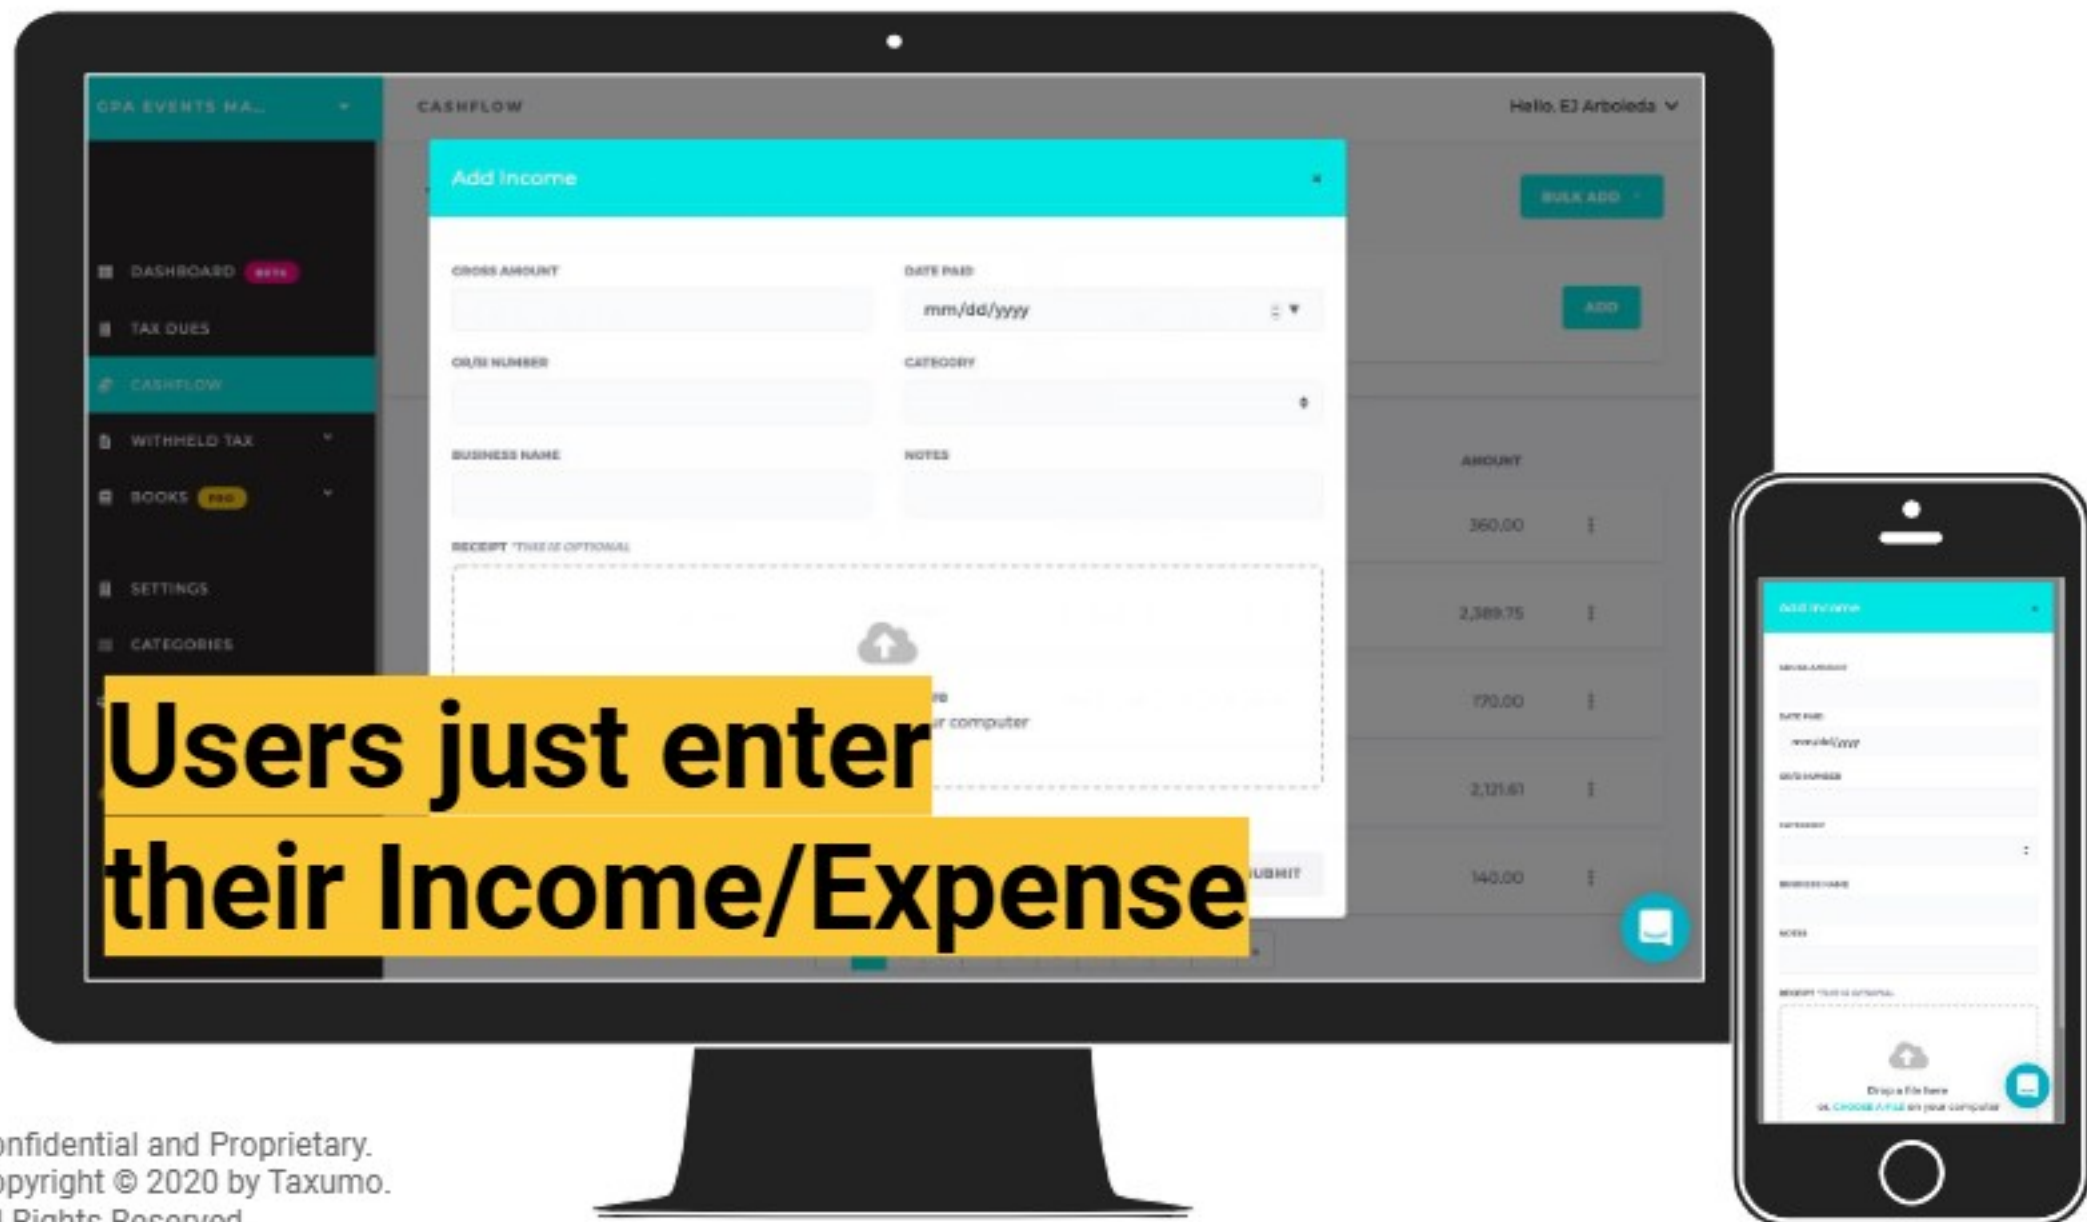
CPA EVENTS MA...

CASHFLOW

Hello, EJ Arboleda

DASHBOARD BETA
TAX DUES
CASHFLOW
WITHHELD TAX
BOOKS PRO
SETTINGS
CATEGORIES

BULK ADD
ADD

Add Income ×

GROSS AMOUNT
DATE PAID
mm/dd/yyyy
OR/SI NUMBER
CATEGORY
BUSINESS NAME
NOTES
RECEIPT *THIS IS OPTIONAL

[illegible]e
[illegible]r computer

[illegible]UBMIT

AMOUNT
360.00
2,389.75
170.00
2,121.61
140.00

Users just enter their Income/Expense

Add Income
GROSS AMOUNT
DATE PAID
mm/dd/yyyy
OR/SI NUMBER
CATEGORY
BUSINESS NAME
NOTES
RECEIPT *THIS IS OPTIONAL
Drop a file here
or CHOOSE A FILE on your computer

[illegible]onfidential and Proprietary.
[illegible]opyright © 2020 by Taxumo.
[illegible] Rights Reserved